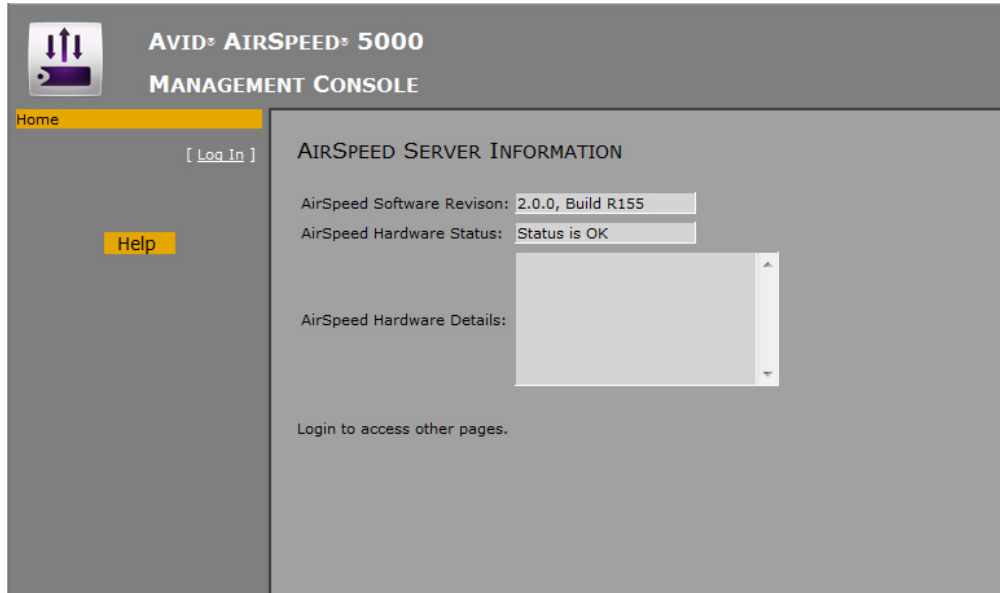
AVID® AIRSPEED® 5000
MANAGEMENT CONSOLE

Home

[ Log In ]

Help

AIRSPEED SERVER INFORMATION

AirSpeed Software Revison: 2.0.0, Build R155
AirSpeed Hardware Status: Status is OK
AirSpeed Hardware Details:

Login to access other pages.